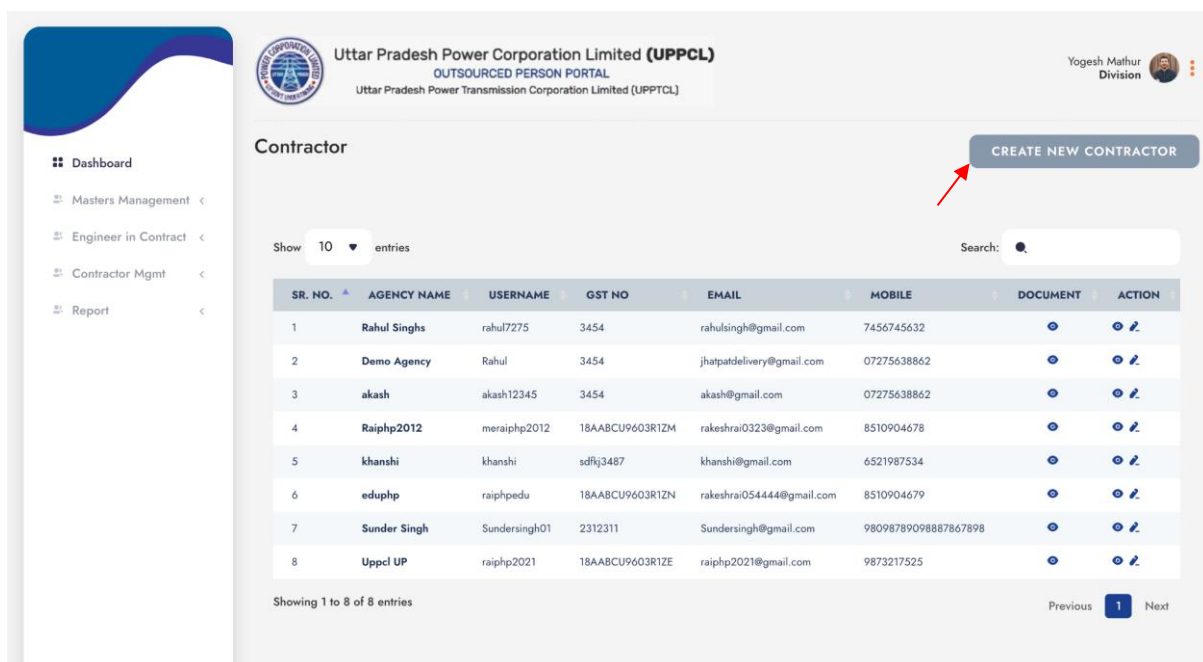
Dashboard
Masters Management
Engineer in Contract
Contractor Mgmt
Report

POWER CORPORATION LIMITED

Uttar Pradesh Power Corporation Limited (UPPCL)
OUTSOURCED PERSON PORTAL
Uttar Pradesh Power Transmission Corporation Limited (UPPTCL)

Yogesh Mathur
Division

Contractor

CREATE NEW CONTRACTOR

Show 10 entries

Search:

| SR. NO. | AGENCY NAME | USERNAME | GST NO | EMAIL | MOBILE | DOCUMENT | ACTION |
|---|---|---|---|---|---|---|---|
| 1 | Rahul Singhs | rahul7275 | 3454 | rahulsingh@gmail.com | 7456745632 | | |
| 2 | Demo Agency | Rahul | 3454 | jhatpatdelivery@gmail.com | 07275638862 | | |
| 3 | akash | akash12345 | 3454 | akash@gmail.com | 07275638862 | | |
| 4 | Raiphp2012 | meraiphp2012 | 18AABCU9603R1ZM | rakeshrai0323@gmail.com | 8510904678 | | |
| 5 | khanshi | khanshi | sdfkj3487 | khanshi@gmail.com | 6521987534 | | |
| 6 | eduphp | raiphpedu | 18AABCU9603R1ZN | rakeshrai054444@gmail.com | 8510904679 | | |
| 7 | Sunder Singh | Sundersingh01 | 2312311 | Sundersingh@gmail.com | 98098789098887867898 | | |
| 8 | Uppcl UP | raiphp2021 | 18AABCU9603R1ZE | raiphp2021@gmail.com | 9873217525 | | |

Showing 1 to 8 of 8 entries

Previous 1 Next